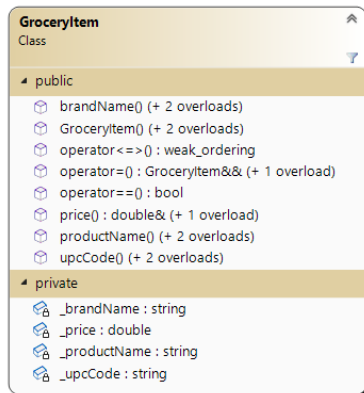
GroceryItem
Class

public
brandName() (+ 2 overloads)
GroceryItem() (+ 2 overloads)
operator<=>() : weak_ordering
operator=() : GroceryItem&& (+ 1 overload)
operator==() : bool
price() : double& (+ 1 overload)
productName() (+ 2 overloads)
upcCode() (+ 2 overloads)

private
_brandName : string
_price : double
_productName : string
_upcCode : string